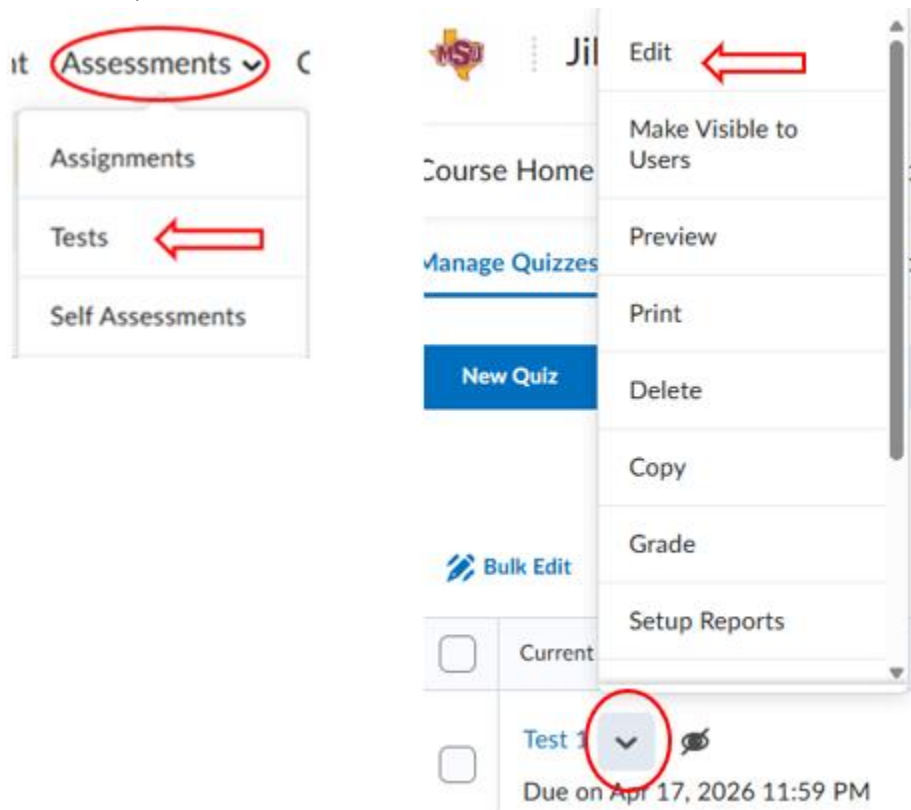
nt Assessments C

Assignments

Tests

Self Assessments

MSU Jil

Course Home

Manage Quizzes

New Quiz

Bulk Edit

Current

Test 1

Due on Apr 17, 2026 11:59 PM

Edit

Make Visible to Users

Preview

Print

Delete

Copy

Grade

Setup Reports